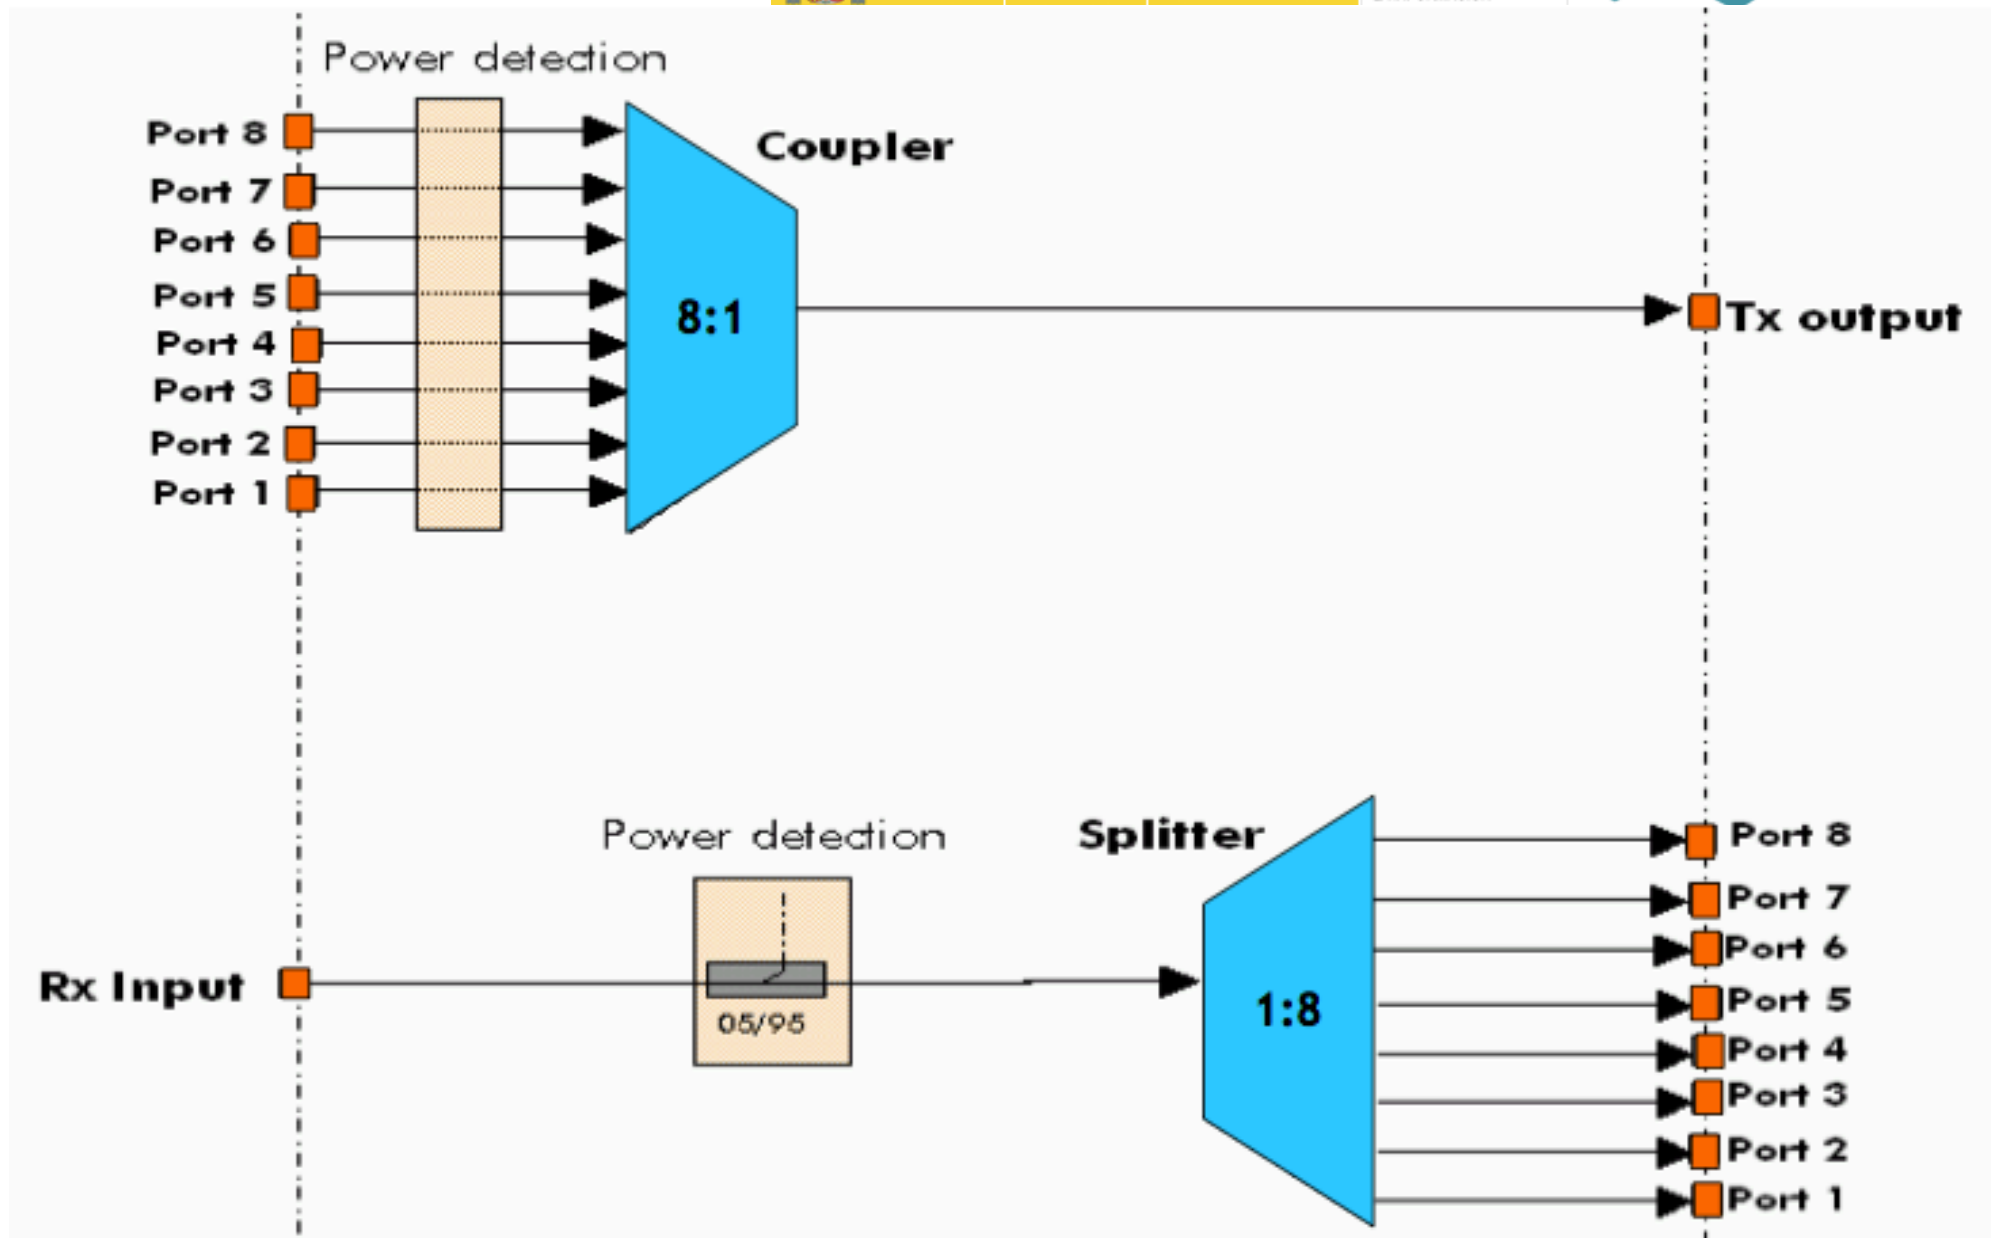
Power detection

Port 8
Port 7
Port 6
Port 5
Port 4
Port 3
Port 2
Port 1

Coupler

8:1

Tx output

Power detection

Splitter

Rx Input

05/95

1:8

Port 8
Port 7
Port 6
Port 5
Port 4
Port 3
Port 2
Port 1